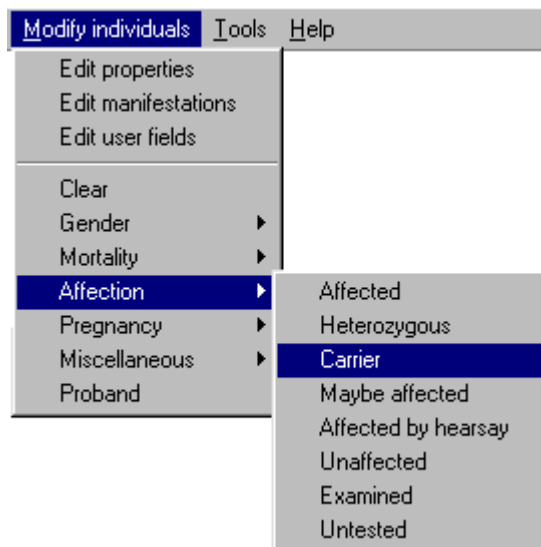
Modify individuals Tools Help

Edit properties
Edit manifestations
Edit user fields

Clear
Gender
Mortality
Affection
Pregnancy
Miscellaneous
Proband

Affected
Heterozygous
Carrier
Maybe affected
Affected by hearsay
Unaffected
Examined
Untested